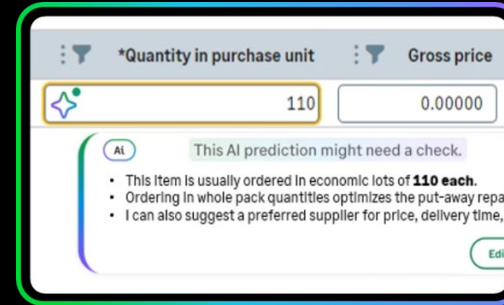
*Quantity in purchase unit

Gross price

110

0.00000

AI

This AI prediction might need a check.

- This item is usually ordered in economic lots of **110 each**.
- Ordering in whole pack quantities optimizes the put-away repa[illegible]
- I can also suggest a preferred supplier for price, delivery time, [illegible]

Edi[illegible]